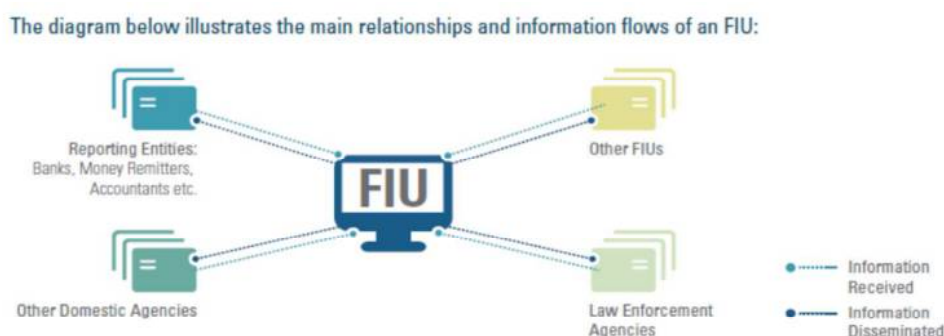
The diagram below illustrates the main relationships and information flows of an FIU:

Reporting Entities: Banks, Money Remitters, Accountants etc.

Other FIUs

FIU

Other Domestic Agencies

Law Enforcement Agencies

Information Received

Information Disseminated